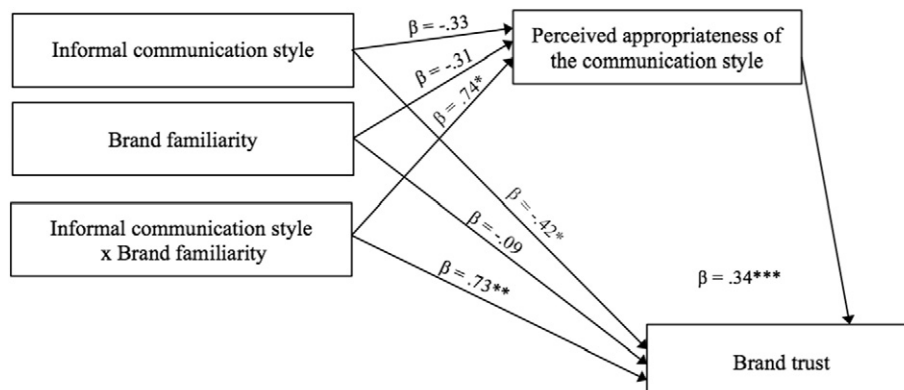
Informal communication style

Brand familiarity

Informal communication style x Brand familiarity

$\beta = -.33$

$\beta = -.31$

$\beta = .74^*$

Perceived appropriateness of the communication style

$\beta = -.42^*$

$\beta = -.09$

$\beta = .73^{**}$

$\beta = .34^{***}$

Brand trust